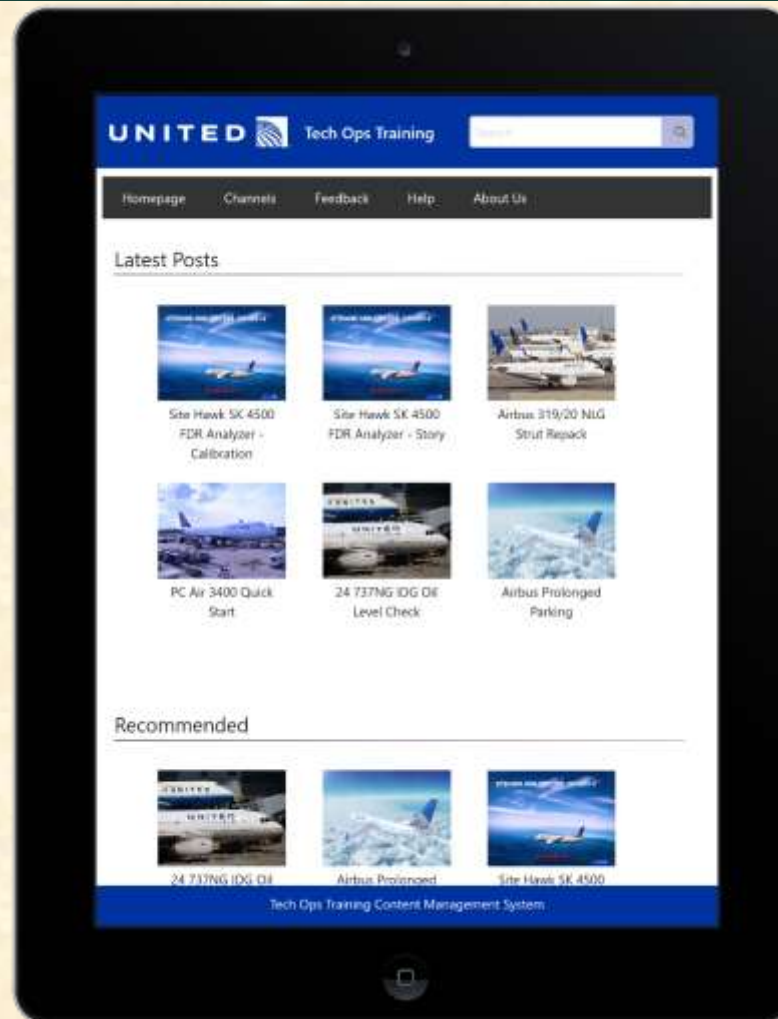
UNITED Tech Ops Training

Search

Homepage Channels Feedback Help About Us

Latest Posts

Site Hawk SK 4500 FDR Analyzer - Calibration

Site Hawk SK 4500 FDR Analyzer - Story

Airbus 319/20 NLG Strut Repack

PC Air 3400 Quick Start

24 737NG IDG Oil Level Check

Airbus Prolonged Parking

Recommended

24 737NG IDG Oil

Airbus Prolonged

Site Hawk SK 4500

Tech Ops Training Content Management System